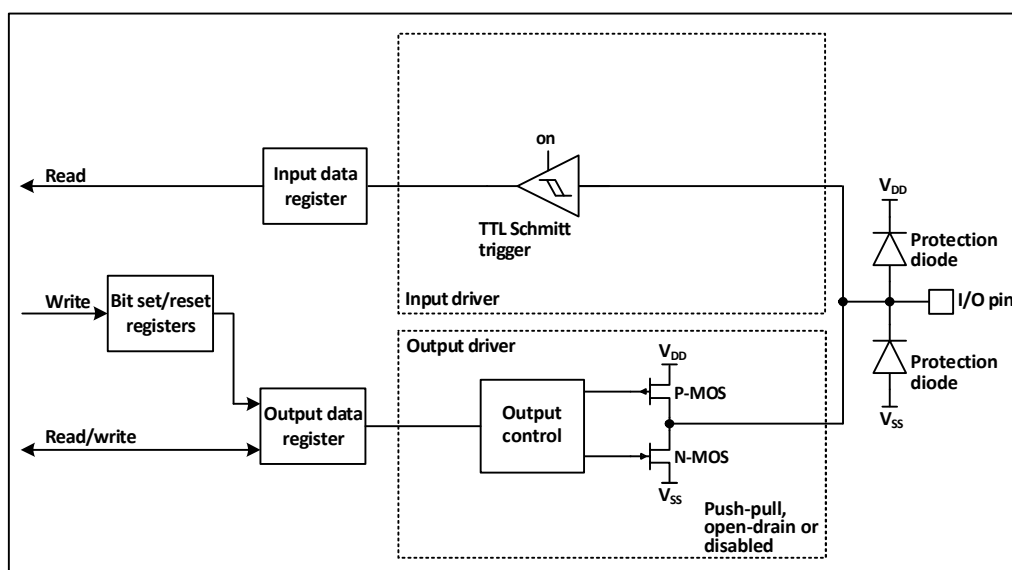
on

Read

Input data register

TTL Schmitt trigger

$V_{DD}$

Protection diode

Write

Bit set/reset registers

Input driver

I/O pin

Output driver

$V_{DD}$

Protection diode

P-MOS

Output data register

Output control

$V_{SS}$

Read/write

N-MOS

$V_{SS}$

Push-pull, open-drain or disabled